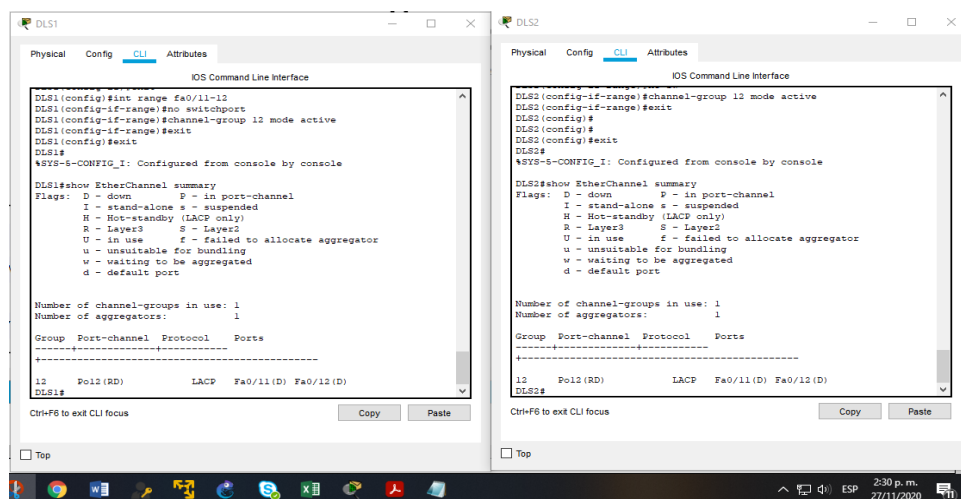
DLS1

Physical Config CLI Attributes

IOS Command Line Interface

DLS1(config)#int range fa0/11-12
DLS1(config-if-range)#no switchport
DLS1(config-if-range)#channel-group 12 mode active
DLS1(config-if-range)#exit
DLS1(config)#exit
DLS1#
%SYS-5-CONFIG_I: Configured from console by console

DLS1#show EtherChannel summary
Flags: D - down P - in port-channel
I - stand-alone s - suspended
H - Hot-standby (LACP only)
R - Layer3 S - Layer2
U - in use f - failed to allocate aggregator
u - unsuitable for bundling
w - waiting to be aggregated
d - default port

Number of channel-groups in use: 1
Number of aggregators: 1

Group Port-channel Protocol Ports
------+-------------+-----------+----------------------------------------------

12 Po12(RD) LACP Fa0/11(D) Fa0/12(D)
DLS1#

Ctrl+F6 to exit CLI focus

Copy Paste

Top

DLS2

Physical Config CLI Attributes

IOS Command Line Interface

DLS2(config-if-range)#channel-group 12 mode active
DLS2(config-if-range)#exit
DLS2(config)#
DLS2(config)#
DLS2(config)#exit
DLS2#
%SYS-5-CONFIG_I: Configured from console by console

DLS2#show EtherChannel summary
Flags: D - down P - in port-channel
I - stand-alone s - suspended
H - Hot-standby (LACP only)
R - Layer3 S - Layer2
U - in use f - failed to allocate aggregator
u - unsuitable for bundling
w - waiting to be aggregated
d - default port

Number of channel-groups in use: 1
Number of aggregators: 1

Group Port-channel Protocol Ports
------+-------------+-----------+----------------------------------------------

12 Po12(RD) LACP Fa0/11(D) Fa0/12(D)
DLS2#

Ctrl+F6 to exit CLI focus

Copy Paste

Top

ESP 2:30 p. m. 27/11/2020